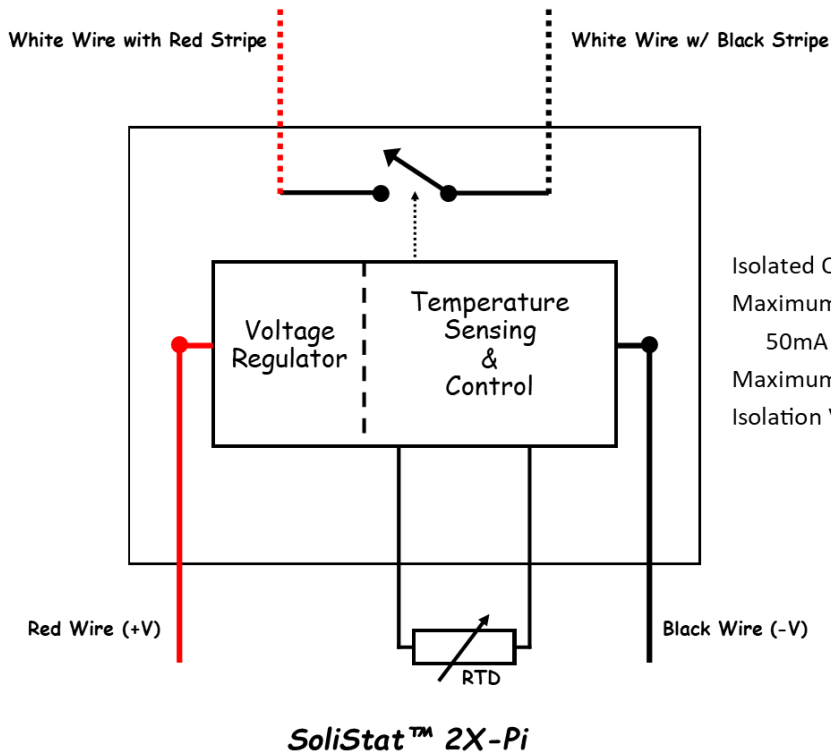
White Wire with Red Stripe

White Wire w/ Black Stripe

Voltage Regulator

Temperature Sensing & Control

Isolated C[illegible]

Maximum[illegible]

50mA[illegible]

Maximum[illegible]

Isolation V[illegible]

Red Wire (+V)

Black Wire (-V)

RTD

SoliStat™ 2X-Pi